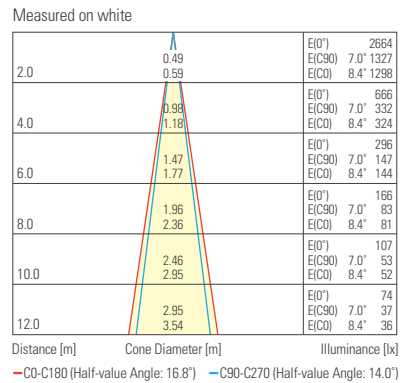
Measured on white

| | | |
|---|---|---|
| 2.0 | 0.49<br>0.59 | E(0°) 2664<br>E(C90) 7.0° 1327<br>E(C0) 8.4° 1298 |
| 4.0 | 0.98<br>1.18 | E(0°) 666<br>E(C90) 7.0° 332<br>E(C0) 8.4° 324 |
| 6.0 | 1.47<br>1.77 | E(0°) 296<br>E(C90) 7.0° 147<br>E(C0) 8.4° 144 |
| 8.0 | 1.96<br>2.36 | E(0°) 166<br>E(C90) 7.0° 83<br>E(C0) 8.4° 81 |
| 10.0 | 2.46<br>2.95 | E(0°) 107<br>E(C90) 7.0° 53<br>E(C0) 8.4° 52 |
| 12.0 | 2.95<br>3.54 | E(0°) 74<br>E(C90) 7.0° 37<br>E(C0) 8.4° 36 |

Distance [m] Cone Diameter [m] Illuminance [lx]

—C0-C180 (Half-value Angle: 16.8°) —C90-C270 (Half-value Angle: 14.0°)